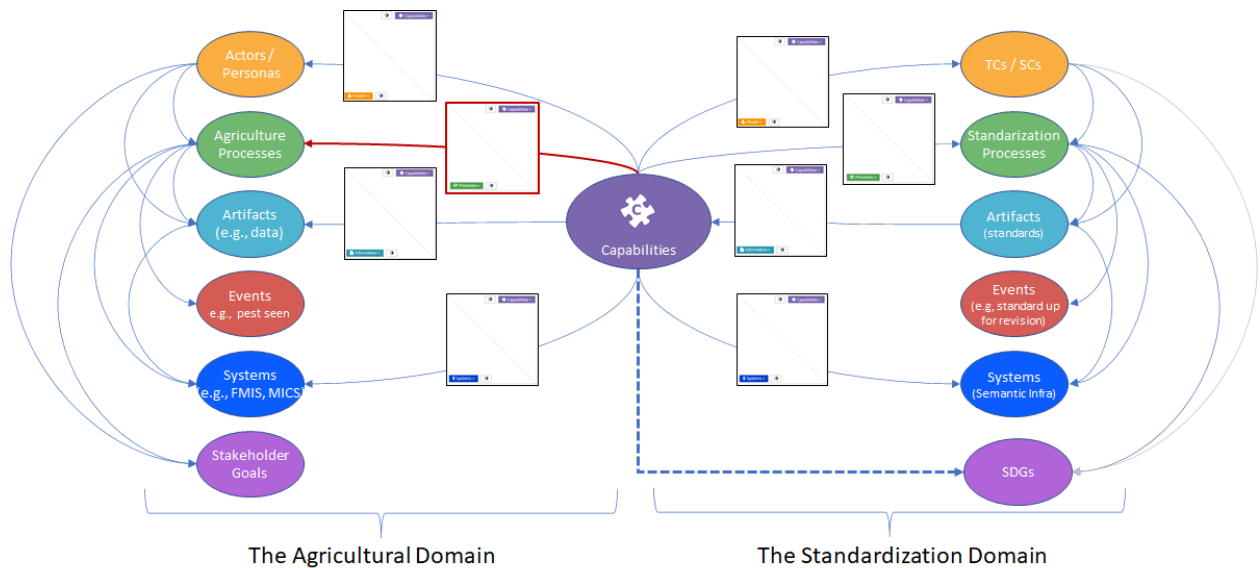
Actors / Personas

Agriculture Processes

Artifacts (e.g., data)

Events e.g., pest seen

Systems (e.g., FMIS, MICS)

Stakeholder Goals

Capabilities

TCs / SCs

Standarization Processes

Artifacts (standards)

Events (e.g, standard up for revision)

Systems (Semantic Infra)

SDGs

The Agricultural Domain

The Standardization Domain